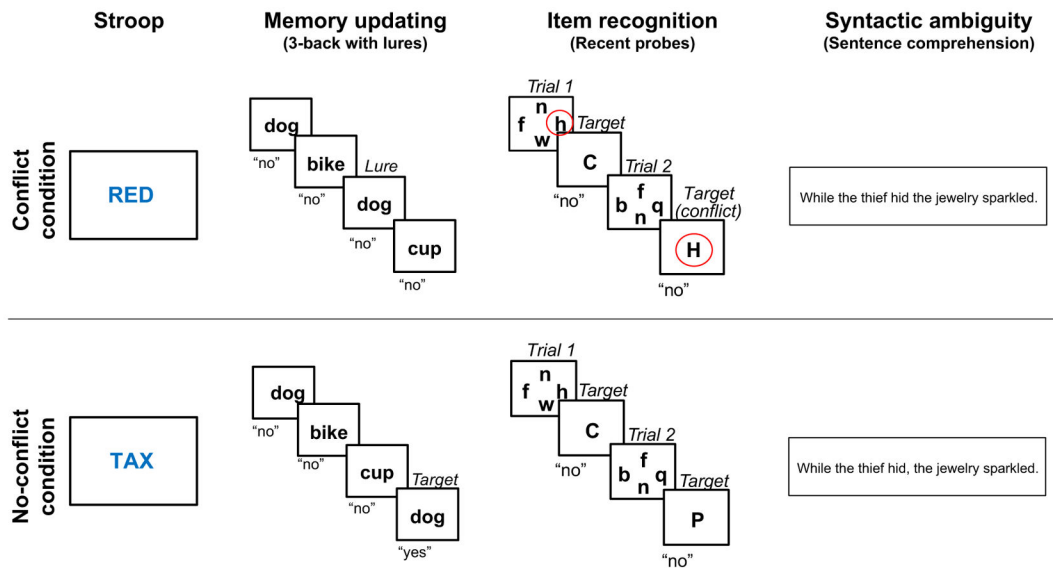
Stroop

Memory updating
(3-back with lures)

Item recognition
(Recent probes)

Syntactic ambiguity
(Sentence comprehension)

Conflict condition

RED

dog
"no"
bike
"no"
Lure
dog
"no"
cup
"no"

Trial 1
n
f h
w
Target
C
"no"
Trial 2
f
b q
n
Target (conflict)
H
"no"

While the thief hid the jewelry sparkled.

No-conflict condition

TAX

dog
"no"
bike
"no"
cup
"no"
Target
dog
"yes"

Trial 1
n
f h
w
Target
C
"no"
Trial 2
f
b q
n
Target
P
"no"

While the thief hid, the jewelry sparkled.